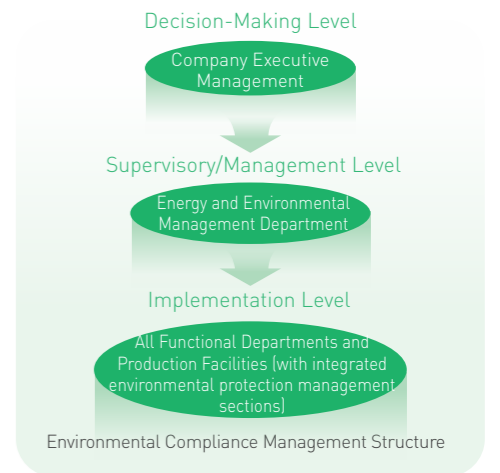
Decision-Making Level

Company Executive Management

Supervisory/Management Level

Energy and Environmental Management Department

Implementation Level

All Functional Departments and Production Facilities (with integrated environmental protection management sections)

Environmental Compliance Management Structure